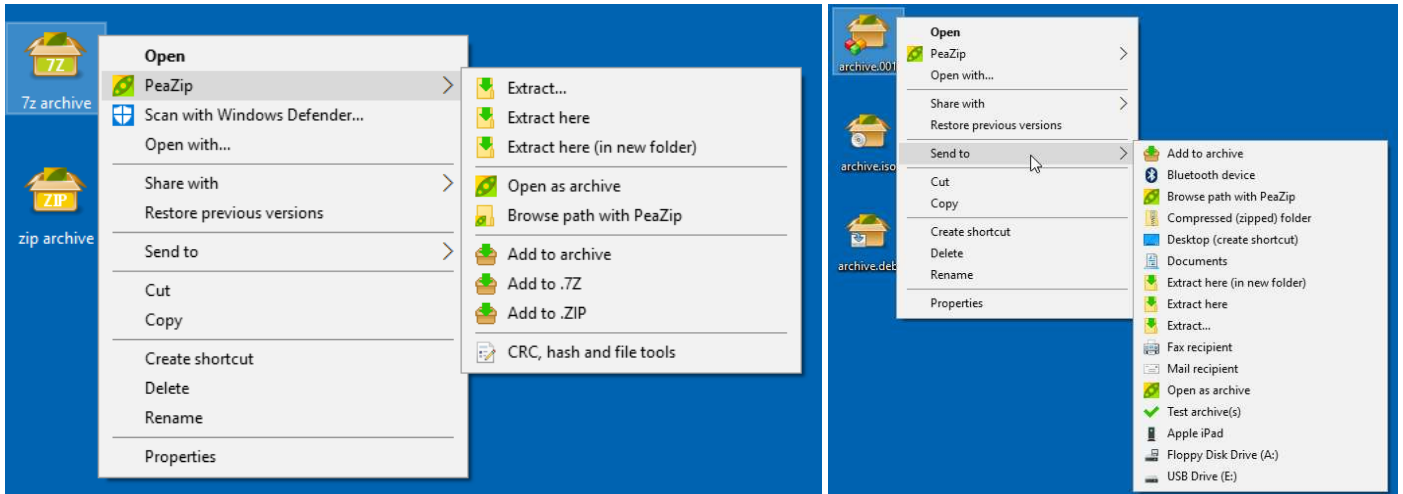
7Z

7z archive

ZIP

zip archive

Open
PeaZip
Scan with Windows Defender...
Open with...
Share with
Restore previous versions
Send to
Cut
Copy
Create shortcut
Delete
Rename
Properties

Extract...
Extract here
Extract here (in new folder)
Open as archive
Browse path with PeaZip
Add to archive
Add to .7Z
Add to .ZIP
CRC, hash and file tools

archive.001

archive.iso

archive.deb

Open
PeaZip
Open with...
Share with
Restore previous versions
Send to
Cut
Copy
Create shortcut
Delete
Rename
Properties

Add to archive
Bluetooth device
Browse path with PeaZip
Compressed (zipped) folder
Desktop (create shortcut)
Documents
Extract here (in new folder)
Extract here
Extract...
Fax recipient
Mail recipient
Open as archive
Test archive(s)
Apple iPad
Floppy Disk Drive (A:)
USB Drive (E:)